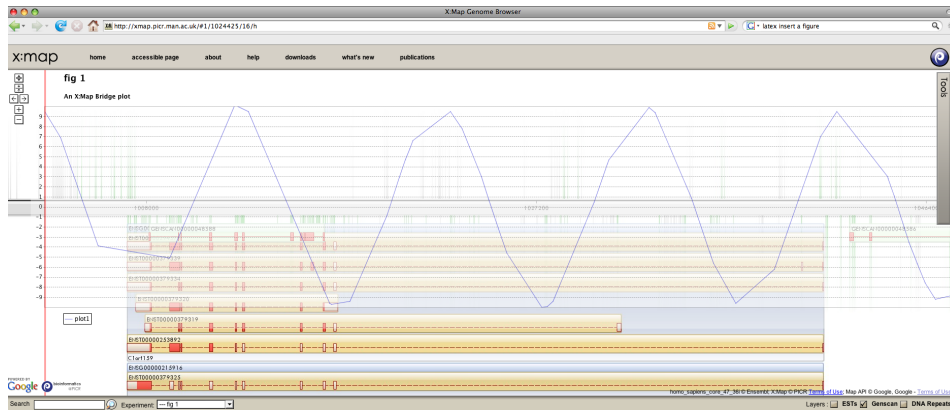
X:Map Genome Browser

http://xmap.picr.man.ac.uk/#1/1024425/16/h

latex insert a figure

x:map home accessible page about help downloads what's new publications

Tools

fig 1

An X:Map Bridge plot

9
8
7
6
5
4
3
2
1
0
-1
-2
-3
-4
-5
-6
-7
-8
-9

1026000

1027100

— plot1

E:ENST00000379319

E:ENST00000253892

C1orf159

E:ENSG00000215916

E:ENST00000379325

POWERED BY Google

bioinformatics @PICR

homo_sapiens_core_47_36i © Ensembl, X:Map © PICR Terms of Use; Map API © Google, Google - Terms of Use

Search: Experiment: — fig 1

Layers: ESTs Genscan DNA Repeats